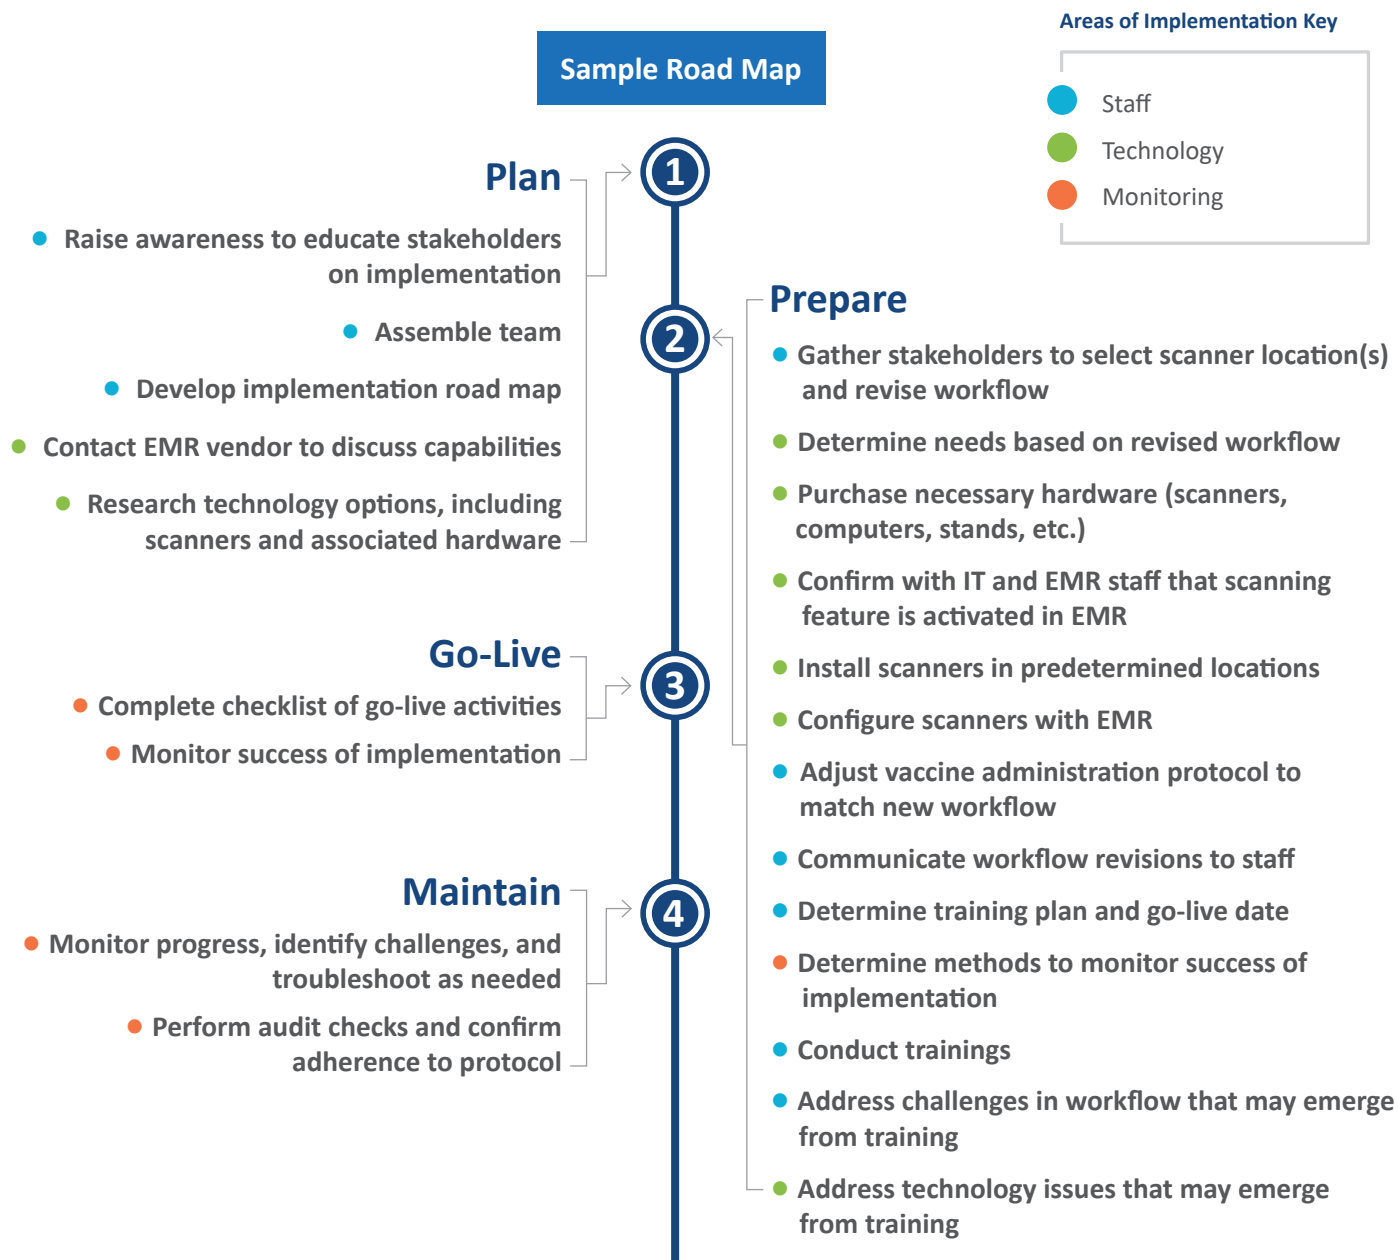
Sample Road Map

Areas of Implementation Key

Staff

Technology

Monitoring

Plan

1

Raise awareness to educate stakeholders on implementation

Assemble team

Develop implementation road map

Contact EMR vendor to discuss capabilities

Research technology options, including scanners and associated hardware

2

Prepare

Gather stakeholders to select scanner location(s) and revise workflow

Determine needs based on revised workflow

Purchase necessary hardware (scanners, computers, stands, etc.)

Confirm with IT and EMR staff that scanning feature is activated in EMR

Install scanners in predetermined locations

Configure scanners with EMR

Adjust vaccine administration protocol to match new workflow

Communicate workflow revisions to staff

Determine training plan and go-live date

Determine methods to monitor success of implementation

Conduct trainings

Address challenges in workflow that may emerge from training

Address technology issues that may emerge from training

Go-Live

3

Complete checklist of go-live activities

Monitor success of implementation

Maintain

4

Monitor progress, identify challenges, and troubleshoot as needed

Perform audit checks and confirm adherence to protocol